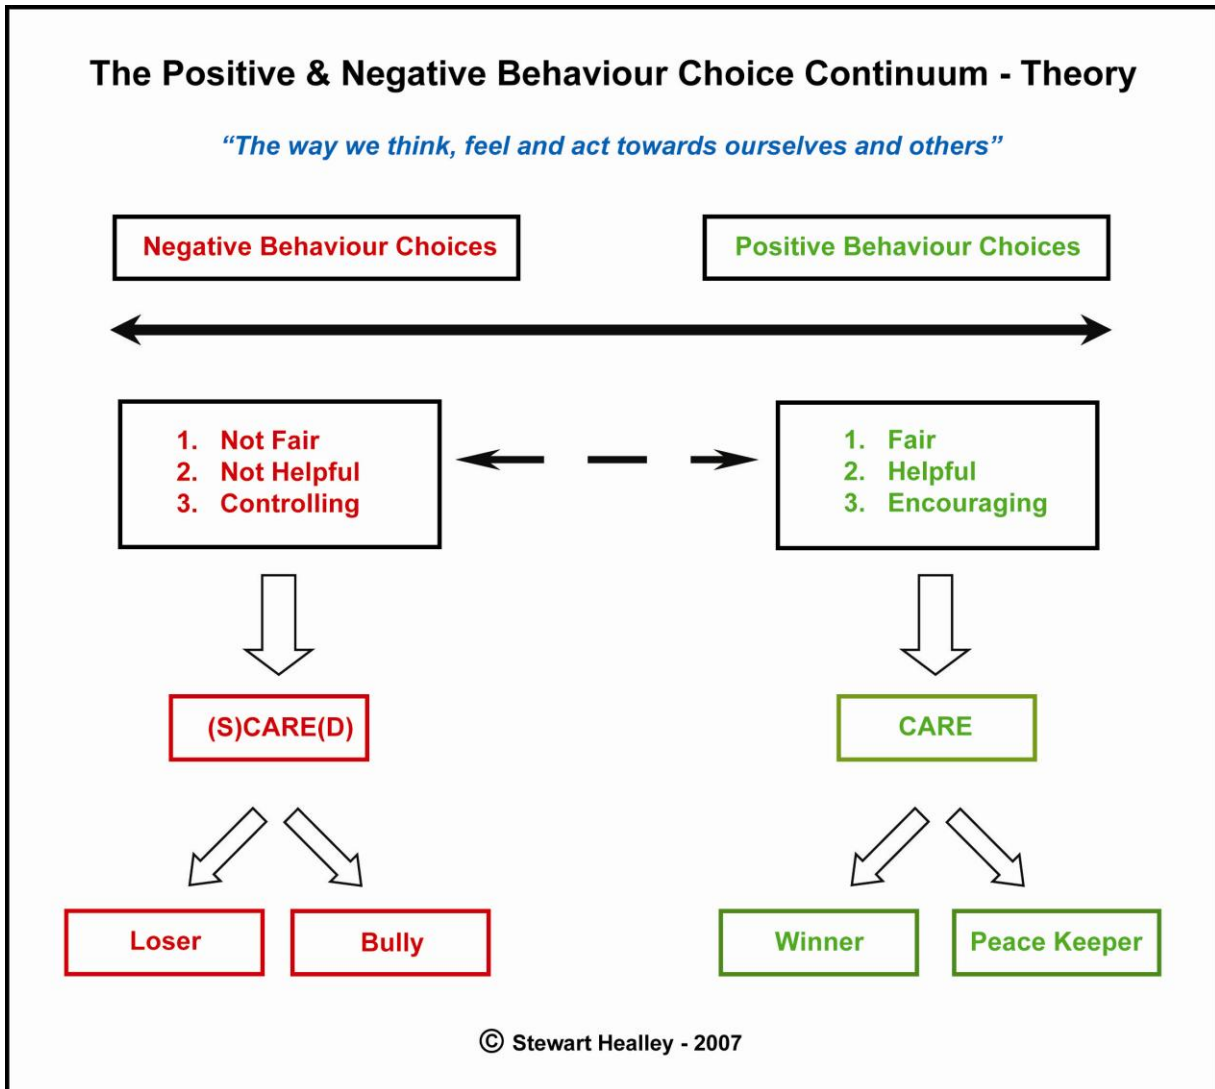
The Positive & Negative Behaviour Choice Continuum - Theory

"The way we think, feel and act towards ourselves and others"

Negative Behaviour Choices

Positive Behaviour Choices

1. Not Fair
2. Not Helpful
3. Controlling

1. Fair
2. Helpful
3. Encouraging

(S)CARE(D)

CARE

Loser

Bully

Winner

Peace Keeper

© Stewart Healley - 2007